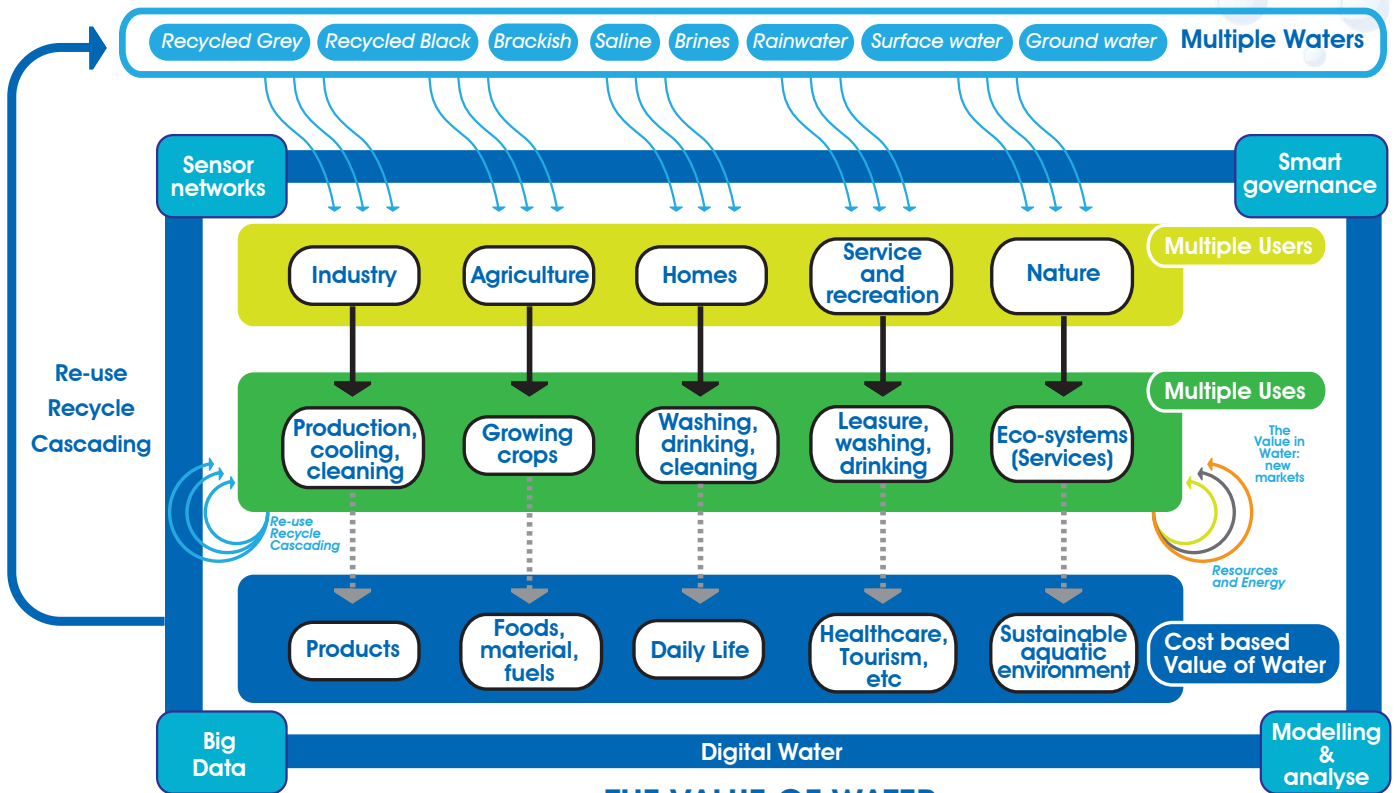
Recycled Grey Recycled Black Brackish Saline Brines Rainwater Surface water Ground water Multiple Waters

Sensor networks

Smart governance

Re-use
Recycle
Cascading

Industry Agriculture Homes Service and recreation Nature

Multiple Users

Multiple Uses

Production, cooling, cleaning
Growing crops
Washing, drinking, cleaning
Leasure, washing, drinking
Eco-systems (Services)

The Value in Water: new markets

Re-use Recycle Cascading

Resources and Energy

Products
Foods, material, fuels
Daily Life
Healthcare, Tourism, etc
Sustainable aquatic environment

Cost based Value of Water

Big Data

Digital Water

Modelling & analyse

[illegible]